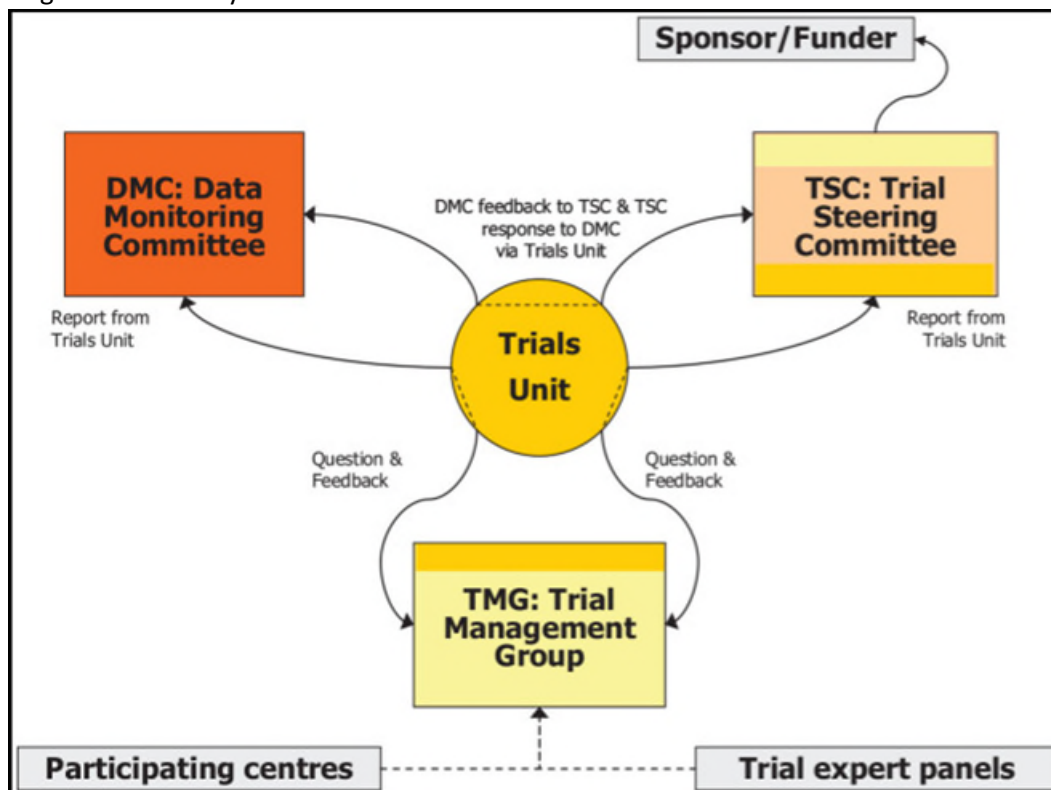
Sponsor/Funder

DMC: Data Monitoring Committee

DMC feedback to TSC & TSC response to DMC via Trials Unit

TSC: Trial Steering Committee

Report from Trials Unit

Trials Unit

Report from Trials Unit

Question & Feedback

Question & Feedback

TMG: Trial Management Group

Participating centres

Trial expert panels